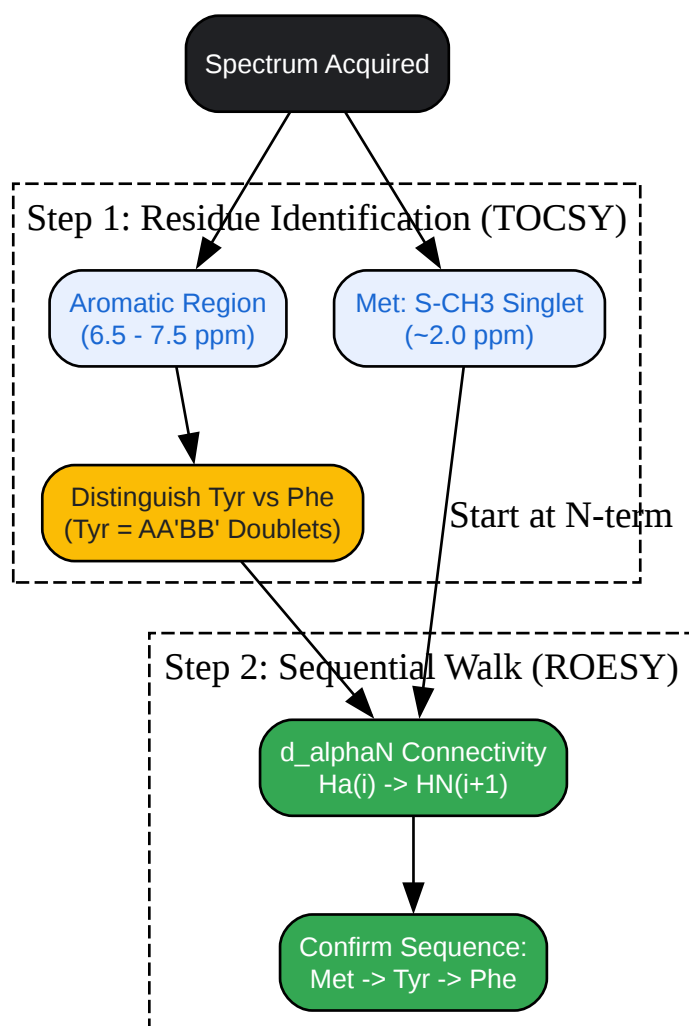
Spectrum Acquired

Step 1: Residue Identification (TOCSY)

Aromatic Region
(6.5 - 7.5 ppm)

Met: S-CH3 Singlet
(~2.0 ppm)

Distinguish Tyr vs Phe
(Tyr = AA'BB' Doublets)

Start at N-term

Step 2: Sequential Walk (ROESY)

d_alphaN Connectivity
Ha(i) -> HN(i+1)

Confirm Sequence:
Met -> Tyr -> Phe